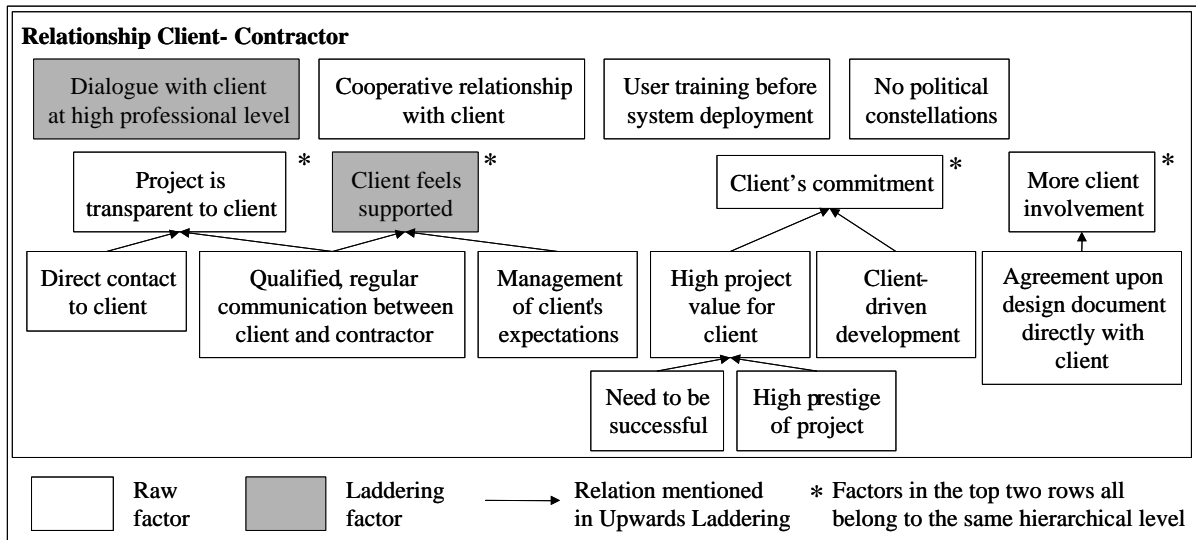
Relationship Client- Contractor

Dialogue with client at high professional level

Cooperative relationship with client

User training before system deployment

No political constellations

Project is transparent to client *

Client feels supported *

Client's commitment *

More client involvement *

Direct contact to client

Qualified, regular communication between client and contractor

Management of client's expectations

High project value for client

Client-driven development

Agreement upon design document directly with client

Need to be successful

High prestige of project

Raw factor

Laddering factor

Relation mentioned in Upwards Laddering

* Factors in the top two rows all belong to the same hierarchical level